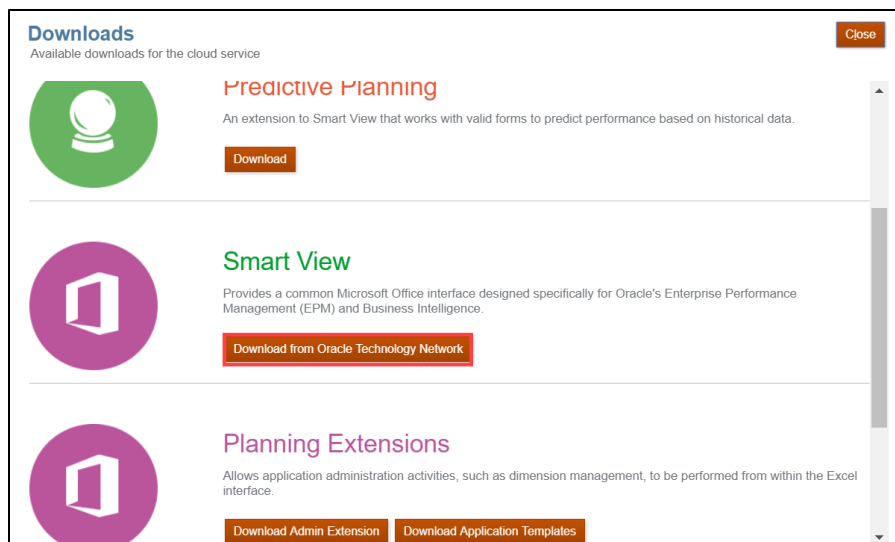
Downloads
Available downloads for the cloud service

Close

Predictive Planning
An extension to Smart View that works with valid forms to predict performance based on historical data.
Download

Smart View
Provides a common Microsoft Office interface designed specifically for Oracle's Enterprise Performance Management (EPM) and Business Intelligence.
Download from Oracle Technology Network

Planning Extensions
Allows application administration activities, such as dimension management, to be performed from within the Excel interface.
Download Admin Extension
Download Application Templates